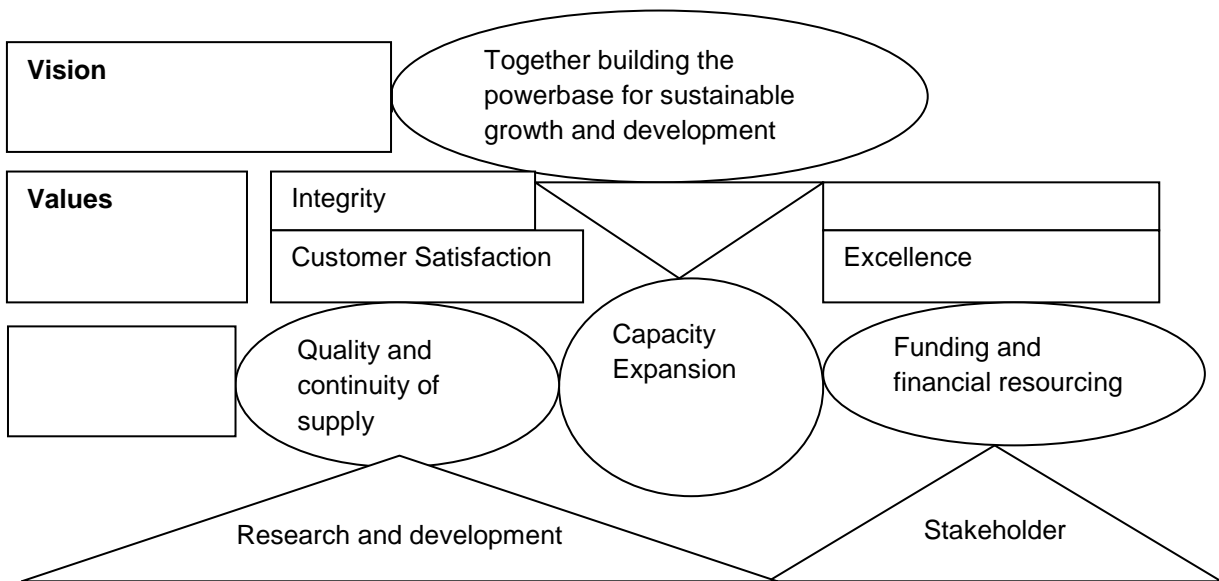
Vision

Together building the powerbase for sustainable growth and development

Values

Integrity

Customer Satisfaction

Excellence

Quality and continuity of supply

Capacity Expansion

Funding and financial resourcing

Research and development

Stakeholder